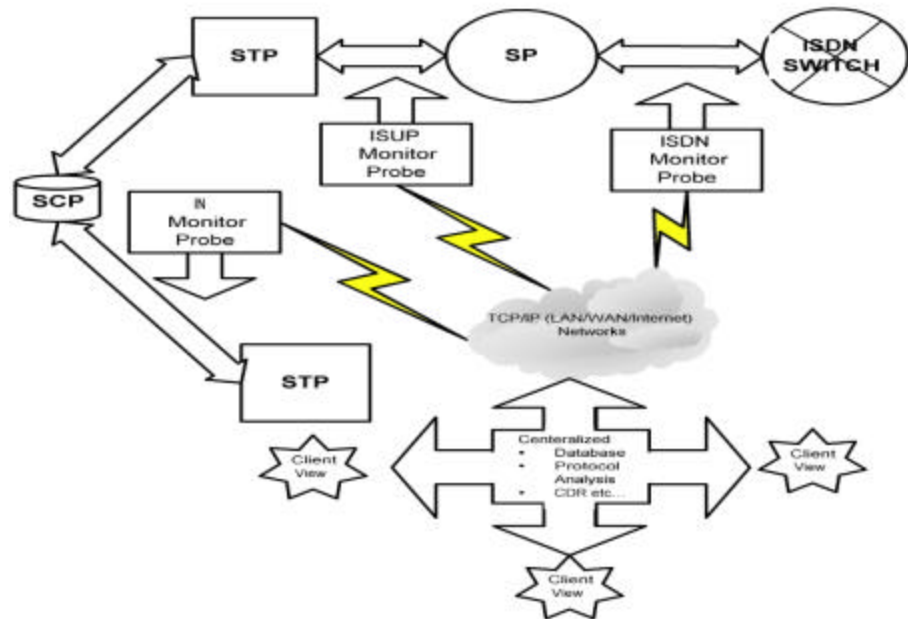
STP

SP

ISDN SWITCH

ISUP Monitor Probe

ISDN Monitor Probe

SCP

IN Monitor Probe

TCP/IP (LAN/WAN/Internet) Networks

STP

Client View

Centeralized
• Database
• Protocol Analysis
• CDR etc...

Client View

Client View